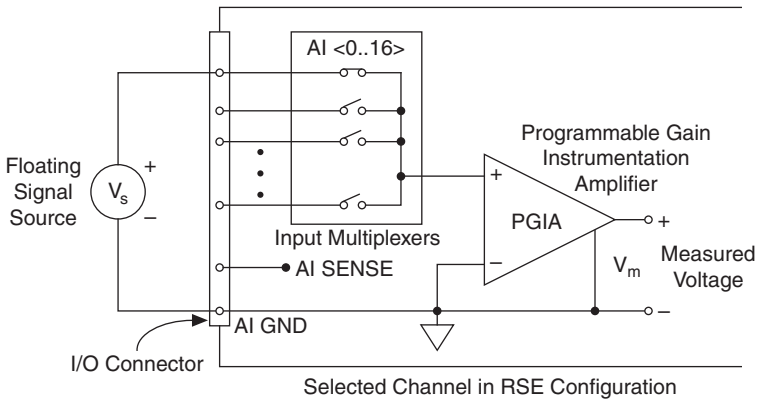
AI <0..16>

Programmable Gain Instrumentation Amplifier

Floating Signal Source

+

$V_s$

–

+

PGIA

–

+

$V_m$

Measured Voltage

–

Input Multiplexers

AI SENSE

AI GND

I/O Connector

Selected Channel in RSE Configuration